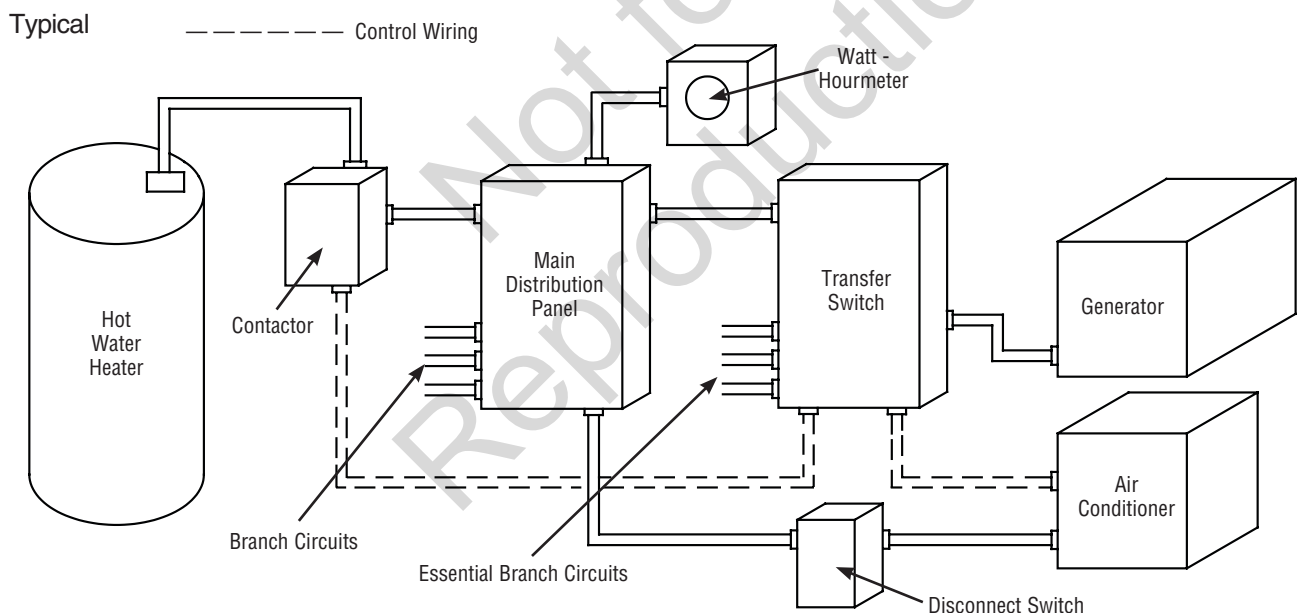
Typical

Control Wiring

Watt - Hourmeter

Hot Water Heater

Contactor

Main Distribution Panel

Transfer Switch

Generator

Air Conditioner

Branch Circuits

Essential Branch Circuits

Disconnect Switch

Not for Reproduction